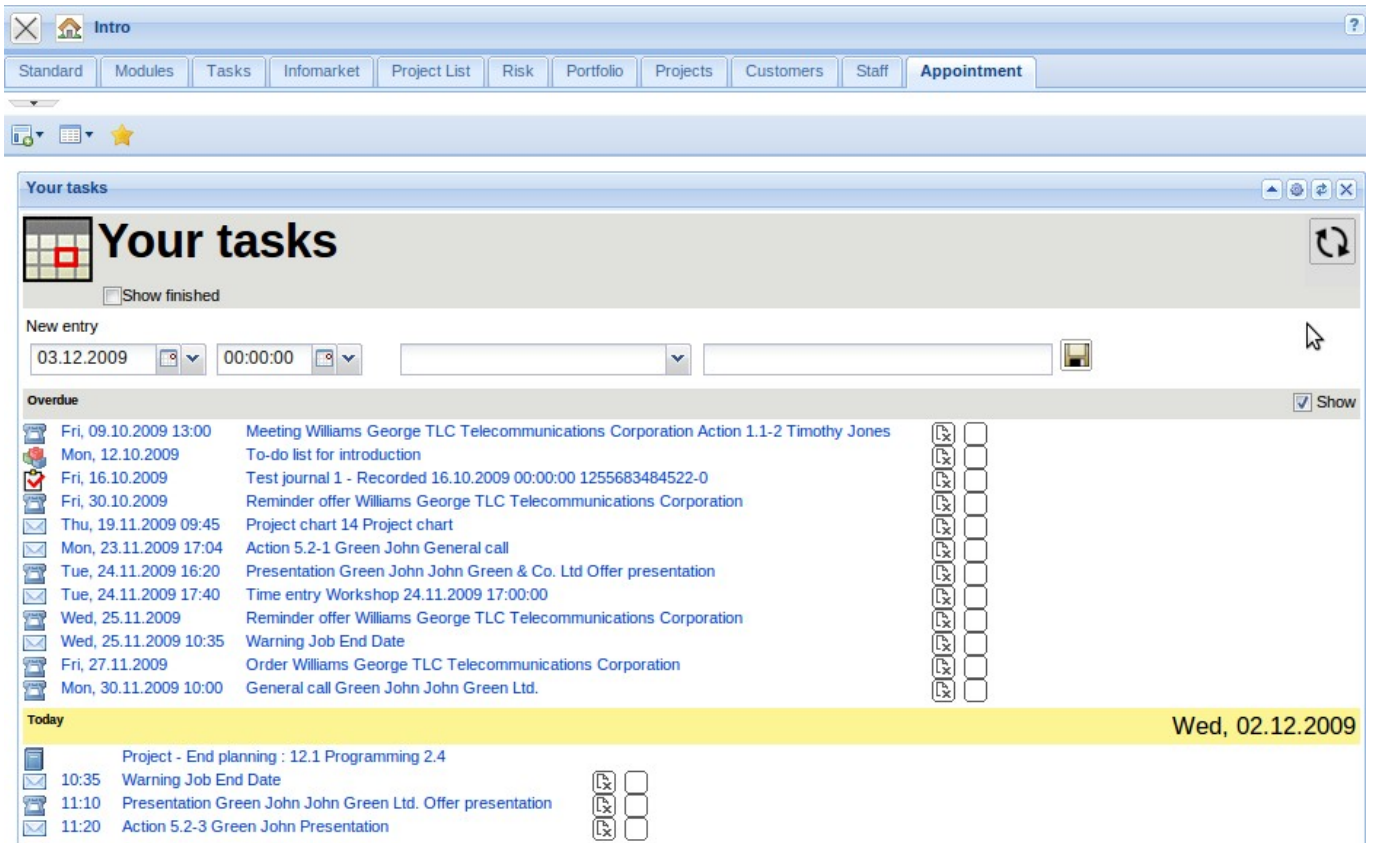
Intro

?

Standard | Modules | Tasks | Infomarket | Project List | Risk | Portfolio | Projects | Customers | Staff | Appointment

Your tasks

Your tasks

Show finished

New entry

03.12.2009 00:00:00

Overdue

Show

Fri, 09.10.2009 13:00 Meeting Williams George TLC Telecommunications Corporation Action 1.1-2 Timothy Jones
Mon, 12.10.2009 To-do list for introduction
Fri, 16.10.2009 Test journal 1 - Recorded 16.10.2009 00:00:00 1255683484522-0
Fri, 30.10.2009 Reminder offer Williams George TLC Telecommunications Corporation
Thu, 19.11.2009 09:45 Project chart 14 Project chart
Mon, 23.11.2009 17:04 Action 5.2-1 Green John General call
Tue, 24.11.2009 16:20 Presentation Green John John Green & Co. Ltd Offer presentation
Tue, 24.11.2009 17:40 Time entry Workshop 24.11.2009 17:00:00
Wed, 25.11.2009 Reminder offer Williams George TLC Telecommunications Corporation
Wed, 25.11.2009 10:35 Warning Job End Date
Fri, 27.11.2009 Order Williams George TLC Telecommunications Corporation
Mon, 30.11.2009 10:00 General call Green John John Green Ltd.

Today

Wed, 02.12.2009

Project - End planning : 12.1 Programming 2.4
10:35 Warning Job End Date
11:10 Presentation Green John John Green Ltd. Offer presentation
11:20 Action 5.2-3 Green John Presentation